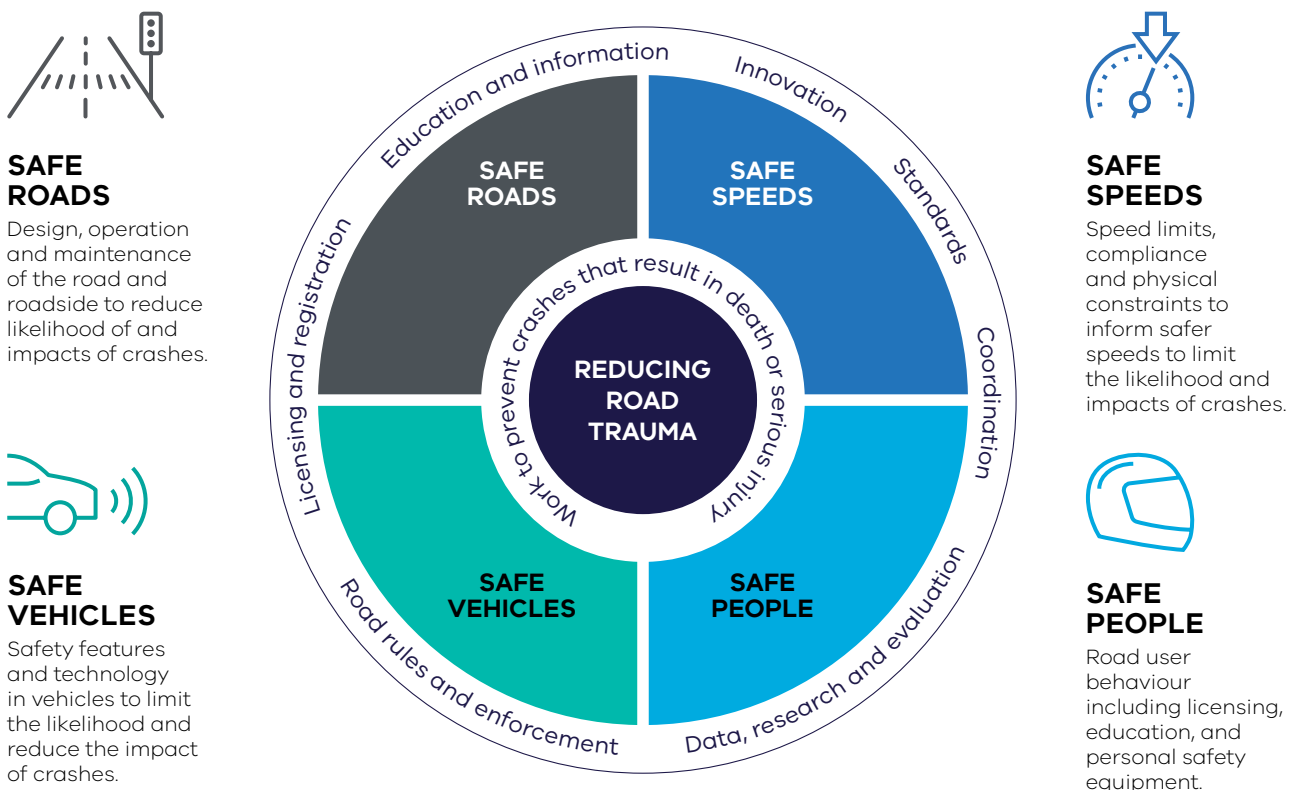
SAFE ROADS
Design, operation and maintenance of the road and roadside to reduce likelihood of and impacts of crashes.

SAFE VEHICLES
Safety features and technology in vehicles to limit the likelihood and reduce the impact of crashes.

Education and information
Innovation
Standards
Coordination
Data, research and evaluation
Road rules and enforcement
Licensing and registration

SAFE ROADS
SAFE SPEEDS
SAFE VEHICLES
SAFE PEOPLE

Work to prevent crashes that result in death or serious injury

REDUCING ROAD TRAUMA

SAFE SPEEDS
Speed limits, compliance and physical constraints to inform safer speeds to limit the likelihood and impacts of crashes.

SAFE PEOPLE
Road user behaviour including licensing, education, and personal safety equipment.